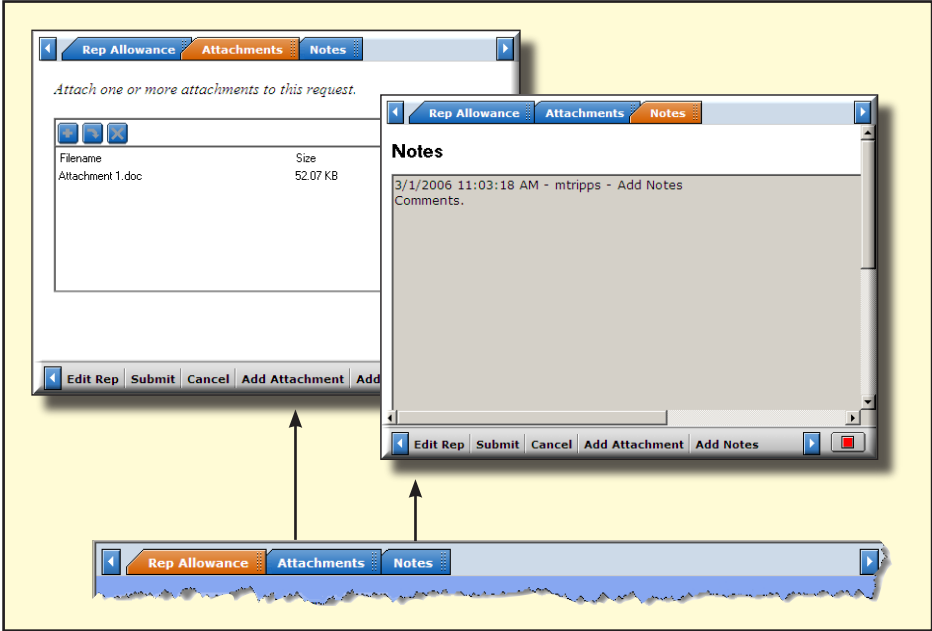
Rep Allowance | Attachments | Notes

Attach one or more attachments to this request.

| Filename | Size |
|---|---|
| Attachment 1.doc | 52.07 KB |

Edit Rep | Submit | Cancel | Add Attachment | Add

Rep Allowance | Attachments | Notes

Notes

3/1/2006 11:03:18 AM - mtripps - Add Notes
Comments.

Edit Rep | Submit | Cancel | Add Attachment | Add Notes

Rep Allowance | Attachments | Notes